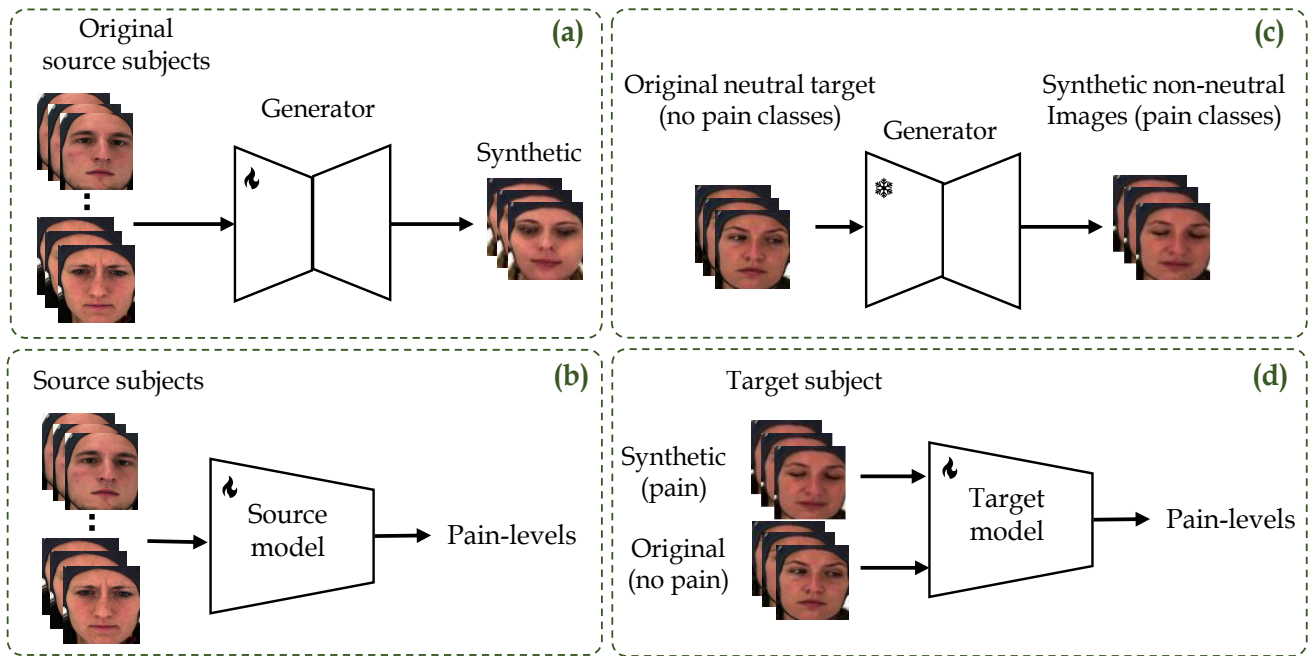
(a)

Original source subjects

Generator

Synthetic

(c)

Original neutral target (no pain classes)

Generator

Synthetic non-neutral Images (pain classes)

(b)

Source subjects

Source model

Pain-levels

(d)

Target subject

Synthetic (pain)

Original (no pain)

Target model

Pain-levels